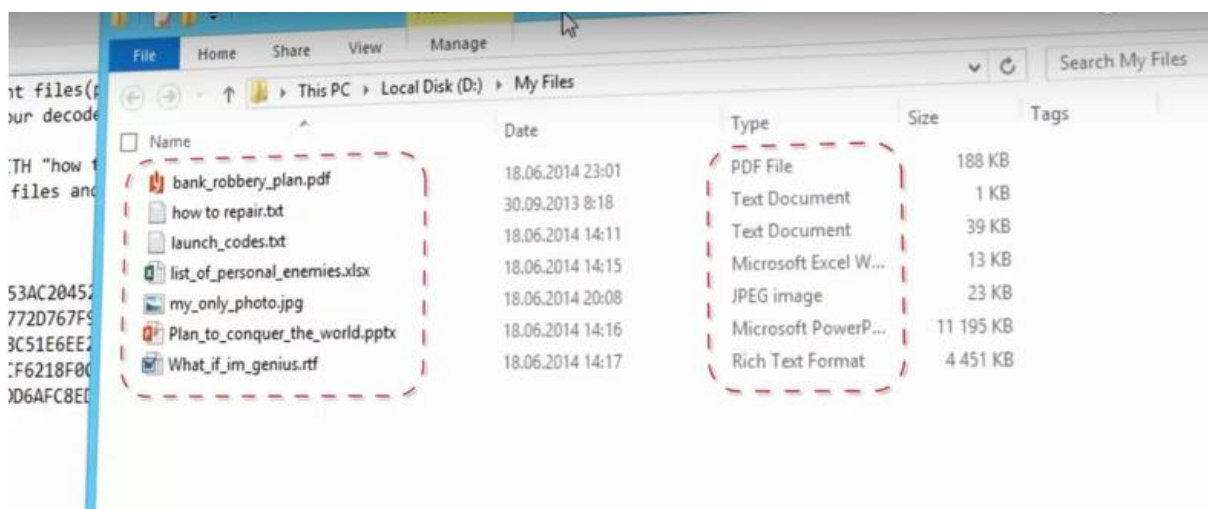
File Home Share View Manage

This PC ▸ Local Disk (D:) ▸ My Files

Search My Files

nt files(
our decode

TH "how t
files and

53AC2045
772D767F
3C51E6EE
CF6218F0
D6AFC8E

| Name | Date | Type | Size | Tags |
|---|---|---|---|---|
| bank_robbery_plan.pdf | 18.06.2014 23:01 | PDF File | 188 KB | |
| how to repair.txt | 30.09.2013 8:18 | Text Document | 1 KB | |
| launch_codes.txt | 18.06.2014 14:11 | Text Document | 39 KB | |
| list_of_personal_enemies.xlsx | 18.06.2014 14:15 | Microsoft Excel W... | 13 KB | |
| my_only_photo.jpg | 18.06.2014 20:08 | JPEG image | 23 KB | |
| Plan_to_conquer_the_world.pptx | 18.06.2014 14:16 | Microsoft PowerP... | 11 195 KB | |
| What_if_im_genius.rtf | 18.06.2014 14:17 | Rich Text Format | 4 451 KB | |